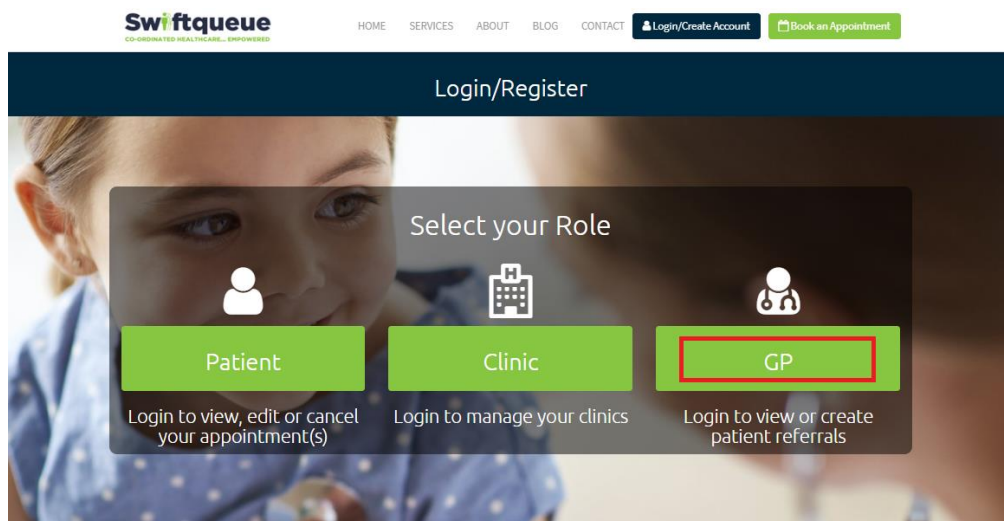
Swiftqueue
CO-ORDINATED HEALTHCARE... EMPOWERED

HOME SERVICES ABOUT BLOG CONTACT Login/Create Account Book an Appointment

Login/Register

Select your Role

Patient
Login to view, edit or cancel your appointment(s)

Clinic
Login to manage your clinics

GP
Login to view or create patient referrals